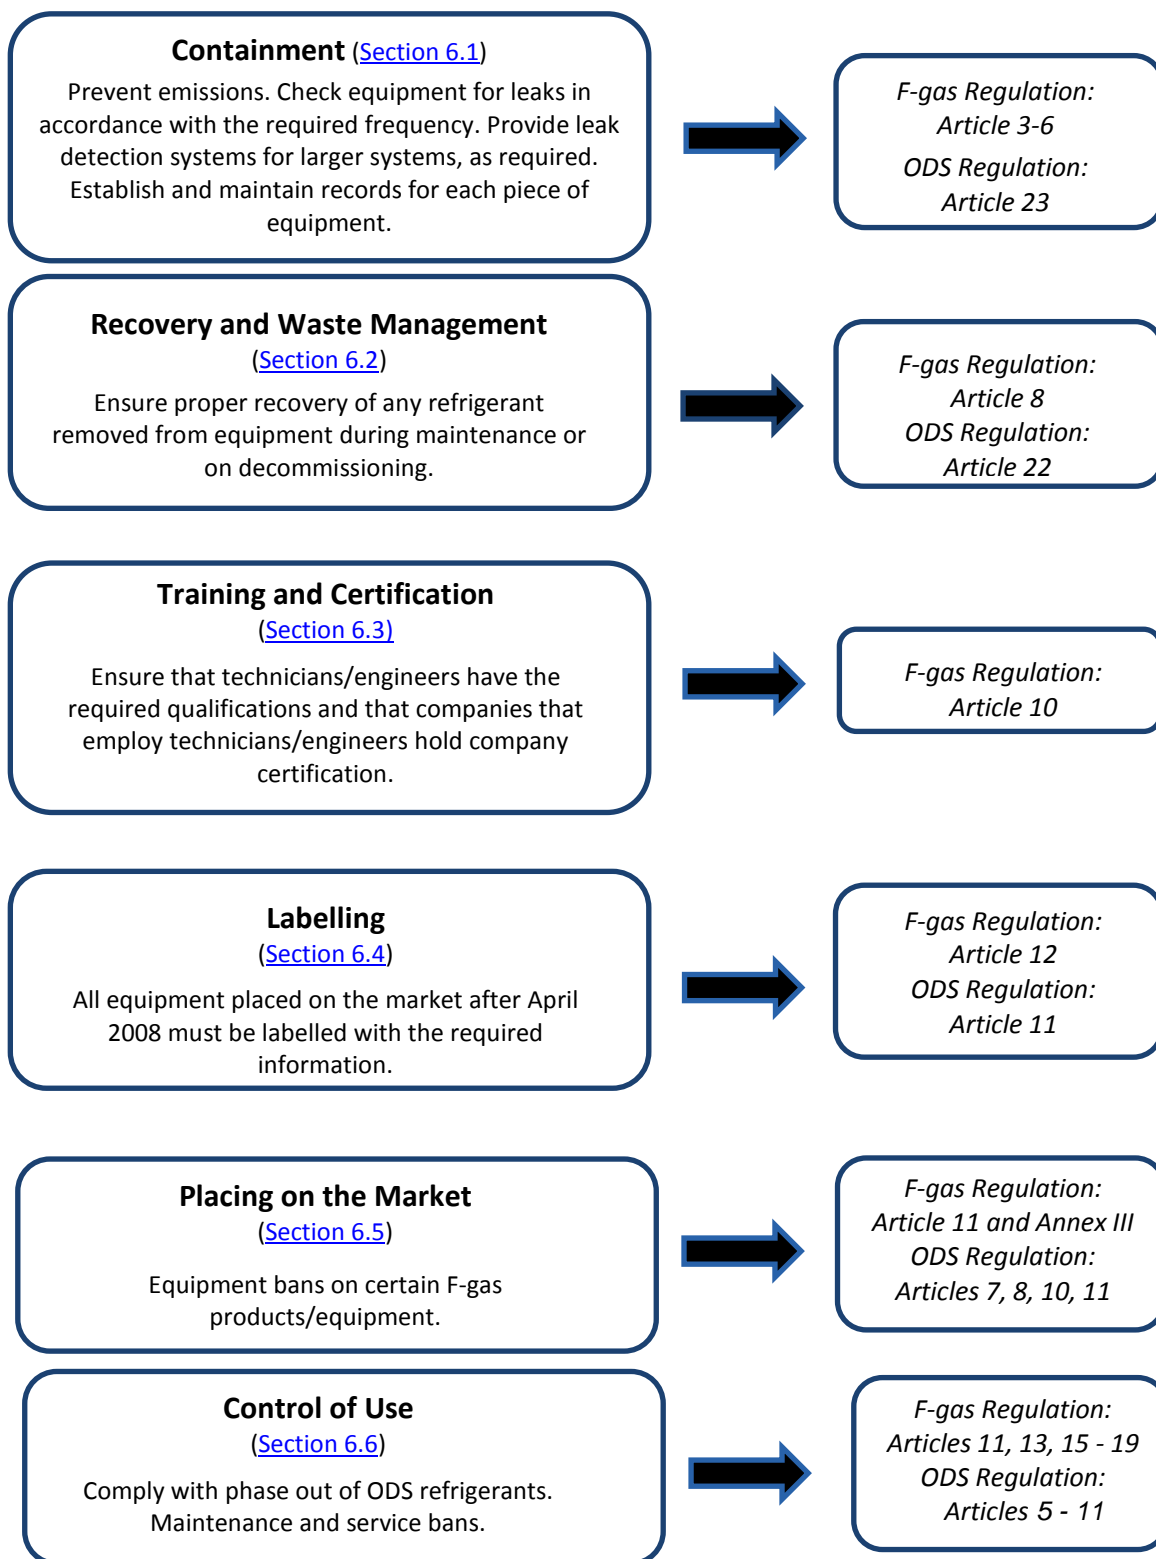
**Containment** (Section 6.1)

Prevent emissions. Check equipment for leaks in accordance with the required frequency. Provide leak detection systems for larger systems, as required. Establish and maintain records for each piece of equipment.

*F-gas Regulation: Article 3-6*
*ODS Regulation: Article 23*

**Recovery and Waste Management** (Section 6.2)

Ensure proper recovery of any refrigerant removed from equipment during maintenance or on decommissioning.

*F-gas Regulation: Article 8*
*ODS Regulation: Article 22*

**Training and Certification** (Section 6.3)

Ensure that technicians/engineers have the required qualifications and that companies that employ technicians/engineers hold company certification.

*F-gas Regulation: Article 10*

**Labelling** (Section 6.4)

All equipment placed on the market after April 2008 must be labelled with the required information.

*F-gas Regulation: Article 12*
*ODS Regulation: Article 11*

**Placing on the Market** (Section 6.5)

Equipment bans on certain F-gas products/equipment.

*F-gas Regulation: Article 11 and Annex III*
*ODS Regulation: Articles 7, 8, 10, 11*

**Control of Use** (Section 6.6)

Comply with phase out of ODS refrigerants. Maintenance and service bans.

*F-gas Regulation: Articles 11, 13, 15 - 19*
*ODS Regulation: Articles 5 - 11*